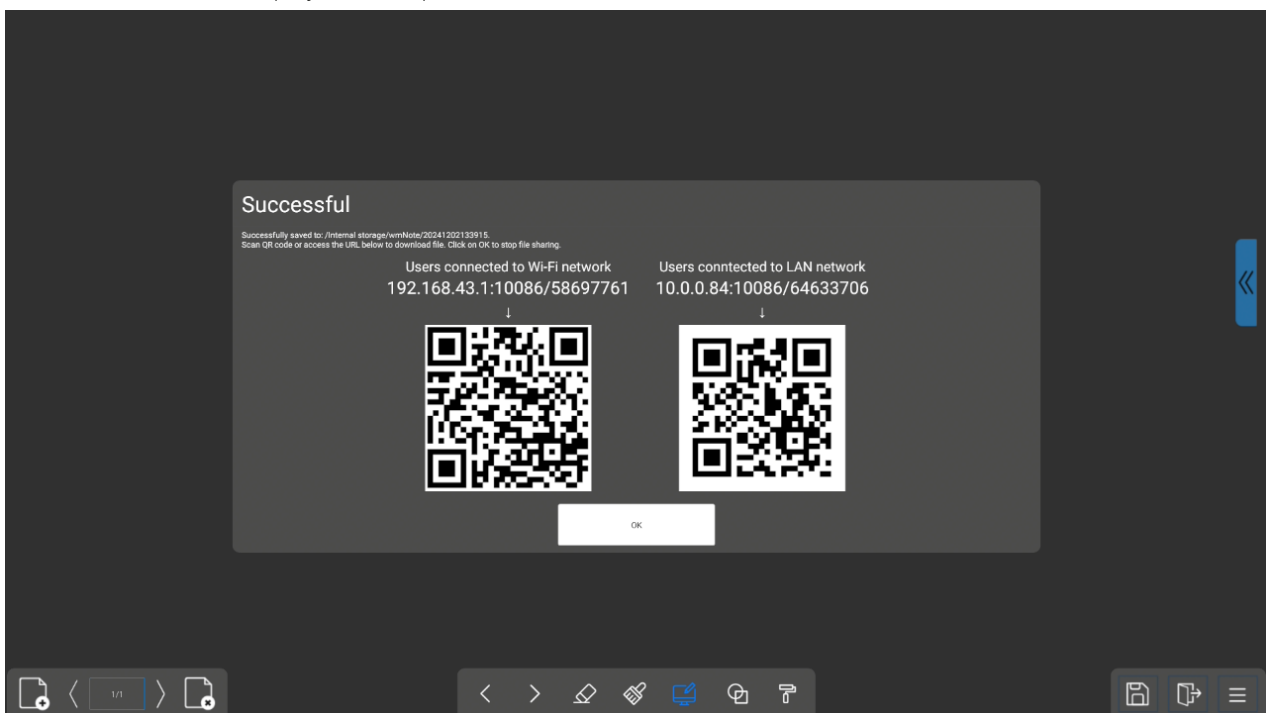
Successful

Successfully saved to: /Internal storage/wmNote/20241202133915.
Scan QR code or access the URL below to download file. Click on OK to stop file sharing.

Users connected to Wi-Fi network
192.168.43.1:10086/58697761
↓

Users conntected to LAN network
10.0.0.84:10086/64633706
↓

OK

1/1